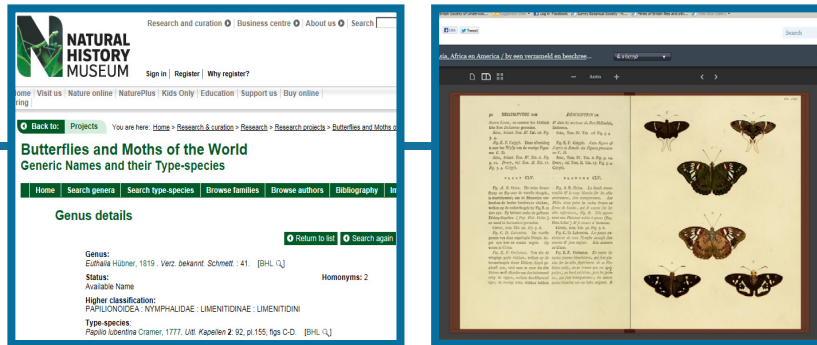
NATURAL HISTORY MUSEUM

Research and curation | Business centre | About us | Search

Sign in | Register | Why register?

Home | Visit us | Nature online | NaturePlus | Kids Only | Education | Support us | Buy online

Back to: Projects

You are here: Home > Research & curation > Research > Research projects > Butterflies and Moths of

Butterflies and Moths of the World
Generic Names and their Type-species

Home | Search genera | Search type-species | Browse families | Browse authors | Bibliography

Genus details

Return to list | Search again

Genus:
Euthalia Hübner, 1819 . Verz. bekannt. Schmett. : 41. [BHL]

Status:
Available Name

Homonyms: 2

Higher classification:
PAPILIONOIDEA : NYMPHALIDAE : LIMENITIDINAE : LIMENITIDINI

Type-species:
Papilio lubentina Cramer, 1777. Uitl. Kapellen 2: 92, pl.155, figs C-D. [BHL]

Search

Azia, Africa en America / by een verzameld en beschree...

PLANCHE CLV.

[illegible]